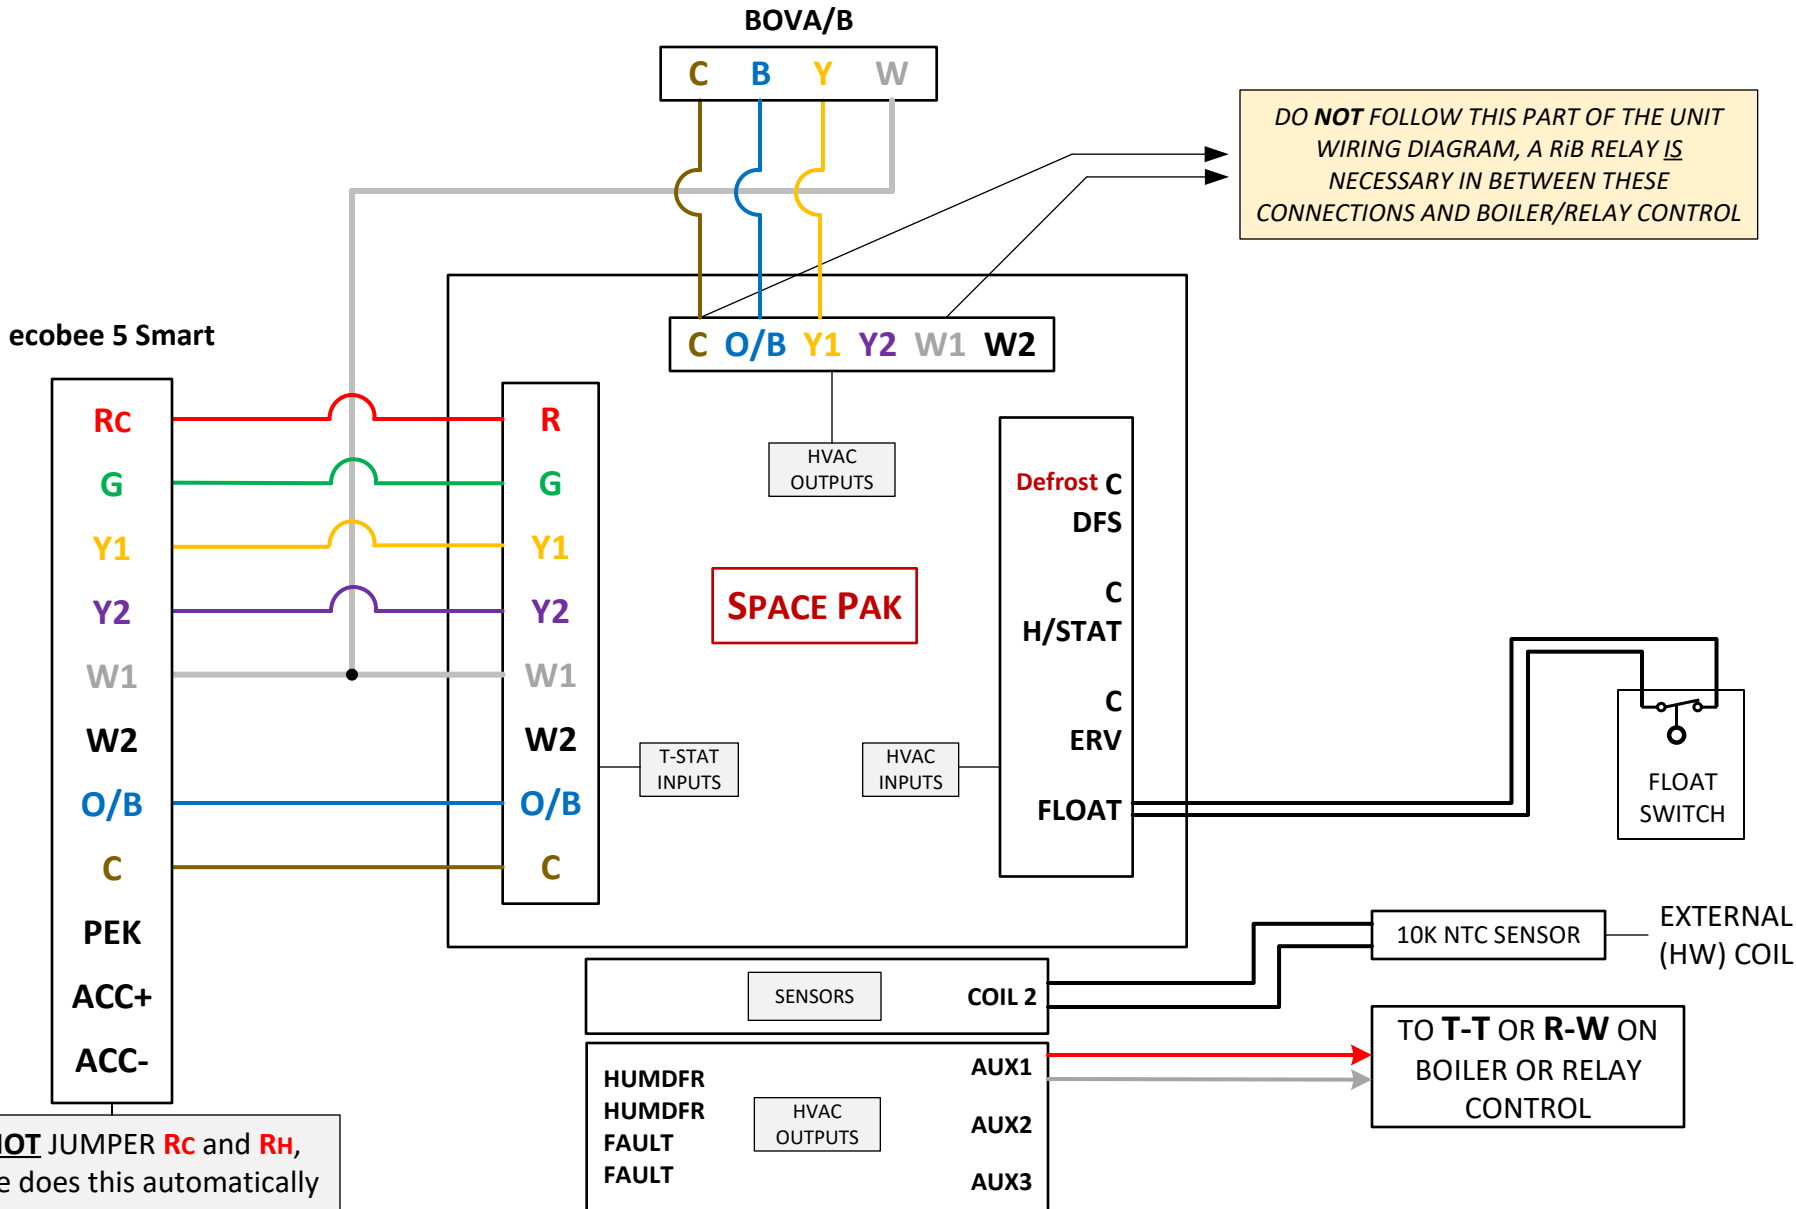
BOVA/B

C B Y W

DO NOT FOLLOW THIS PART OF THE UNIT WIRING DIAGRAM, A RiB RELAY IS NECESSARY IN BETWEEN THESE CONNECTIONS AND BOILER/RELAY CONTROL

ecobee 5 Smart

C O/B Y1 Y2 W1 W2

RC
G
Y1
Y2
W1
W2
O/B
C
PEK
ACC+
ACC-

R
G
Y1
Y2
W1
W2
O/B
C

HVAC OUTPUTS

SPACE PAK

Defrost C
DFS
C
H/STAT
C
ERV
FLOAT

T-STAT INPUTS

HVAC INPUTS

FLOAT SWITCH

10K NTC SENSOR

EXTERNAL (HW) COIL

SENSORS

COIL 2

TO T-T OR R-W ON BOILER OR RELAY CONTROL

HUMDFR
HUMDFR
FAULT
FAULT

HVAC OUTPUTS

AUX1
AUX2
AUX3

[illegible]OT JUMPER RC and RH,
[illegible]e does this automatically